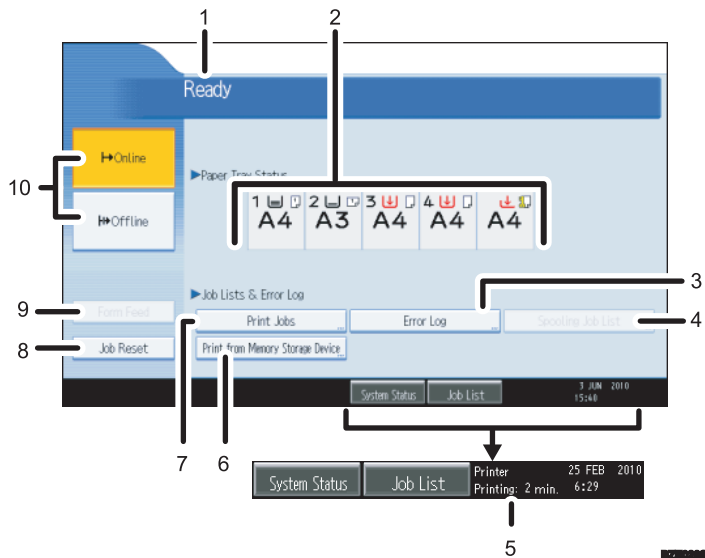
1

2

Ready

10

Online

Offline

Paper Tray Status

1 A4

2 A3

3 A4

4 A4

A4

3

Job Lists & Error Log

9

Form Feed

Print Jobs

Error Log

Spooling Job List

4

8

Job Reset

Print from Memory Storage Device

System Status

Job List

3 JUN 2010
15:40

7

6

System Status

Job List

Printer
Printing: 2 min.

25 FEB 2010
6:29

5